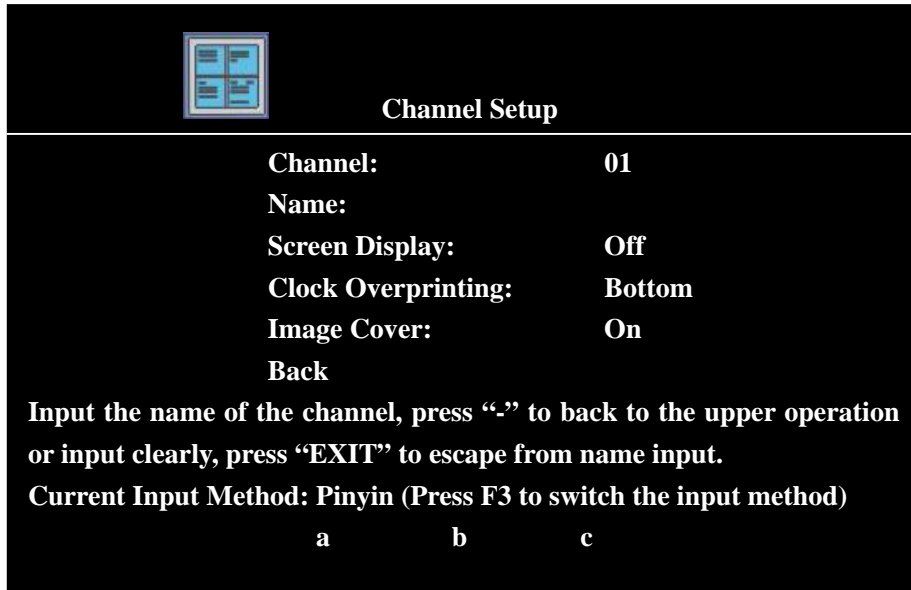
Channel Setup

| | |
|---|---|
| Channel: | 01 |
| Name: | |
| Screen Display: | Off |
| Clock Overprinting: | Bottom |
| Image Cover: | On |
| Back | |

Input the name of the channel, press "-" to back to the upper operation or input clearly, press "EXIT" to escape from name input.

Current Input Method: Pinyin (Press F3 to switch the input method)

a b c